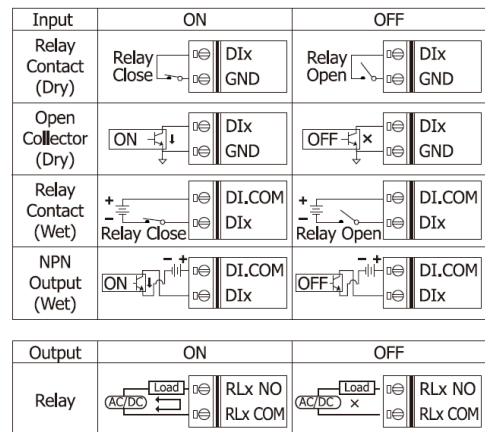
| Input | ON | OFF |
|---|---|---|
| Relay Contact (Dry) | Relay Close DIx GND | Relay Open DIx GND |
| Open Collector (Dry) | ON DIx GND | OFF × DIx GND |
| Relay Contact (Wet) | + − Relay Close DI.COM DIx | + − Relay Open DI.COM DIx |
| NPN Output (Wet) | ON − + DI.COM DIx | OFF − + DI.COM DIx |

| Output | ON | OFF |
|---|---|---|
| Relay | AC/DC Load RLx NO RLx COM | AC/DC Load × RLx NO RLx COM |